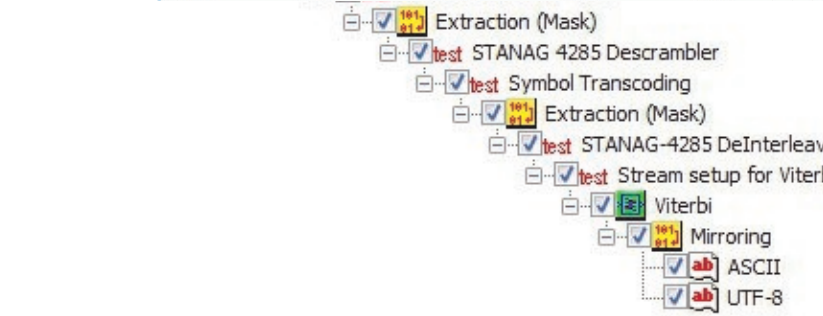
101 01 Extraction (Mask)
test STANAG 4285 Descrambler
test Symbol Transcoding
101 01 Extraction (Mask)
test STANAG-4285 DeInterleav
test Stream setup for Viterb
Viterbi
101 01 Mirroring
ab ASCII
ab UTF-8